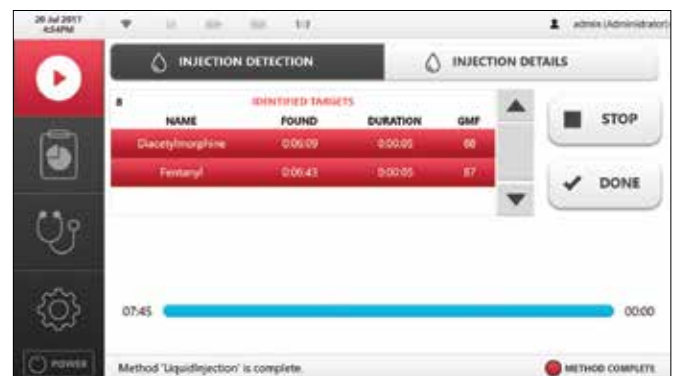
26 Jul 2017
4:54PM

1/3

admin (Administrator)

INJECTION DETECTION

INJECTION DETAILS

8

IDENTIFIED TARGETS

| NAME | FOUND | DURATION | GMF |
|---|---|---|---|
| Diacetylmorphine | 0:06:09 | 0:00:05 | 88 |
| Fentanyl | 0:06:43 | 0:00:05 | 87 |

STOP

DONE

07:45

00:00

POWER

Method 'LiquidInjection' is complete.

METHOD COMPLETE